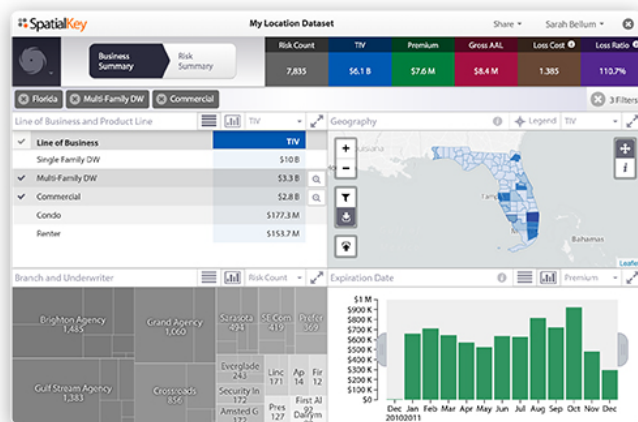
SpatialKey

My Location Dataset

Share ▾ Sarah Bellum ▾

Business Summary

Risk Summary

| Risk Count | TIV | Premium | Gross AAL | Loss Cost | Loss Ratio |
|---|---|---|---|---|---|
| 7,835 | $6.1 B | $7.6 M | $8.4 M | 1.385 | 110.7% |

Florida Multi-Family DW Commercial

3 Filters

Line of Business and Product Line

TIV

| | Line of Business | TIV |
|---|---|---|
| | Single Family DW | $10 B |
| ✓ | Multi-Family DW | $3.3 B |
| ✓ | Commercial | $2.8 B |
| | Condo | $177.3 M |
| | Renter | $153.7 M |

Geography

Legend TIV

Louisiana

Bahamas

Leaflet

Branch and Underwriter

Risk Count

Brighton Agency 1,485

Grand Agency 1,060

Sarasota 494

SE Com 419

Prof 369

Gulf Stream Agency 1,383

Crossroads 856

Everglade 243

Security In 172

Amsted G 172

Linc 171

Ap 171

Fit 172

Pres 127

Dairym 151

Expiration Date

Premium

$1 M
$900 K
$800 K
$700 K
$600 K
$500 K
$400 K
$300 K
$200 K
$100 K
$0

Dec Jan Feb Mar Apr May Jun Jul Aug Sep Oct Nov Dec
2010 2011